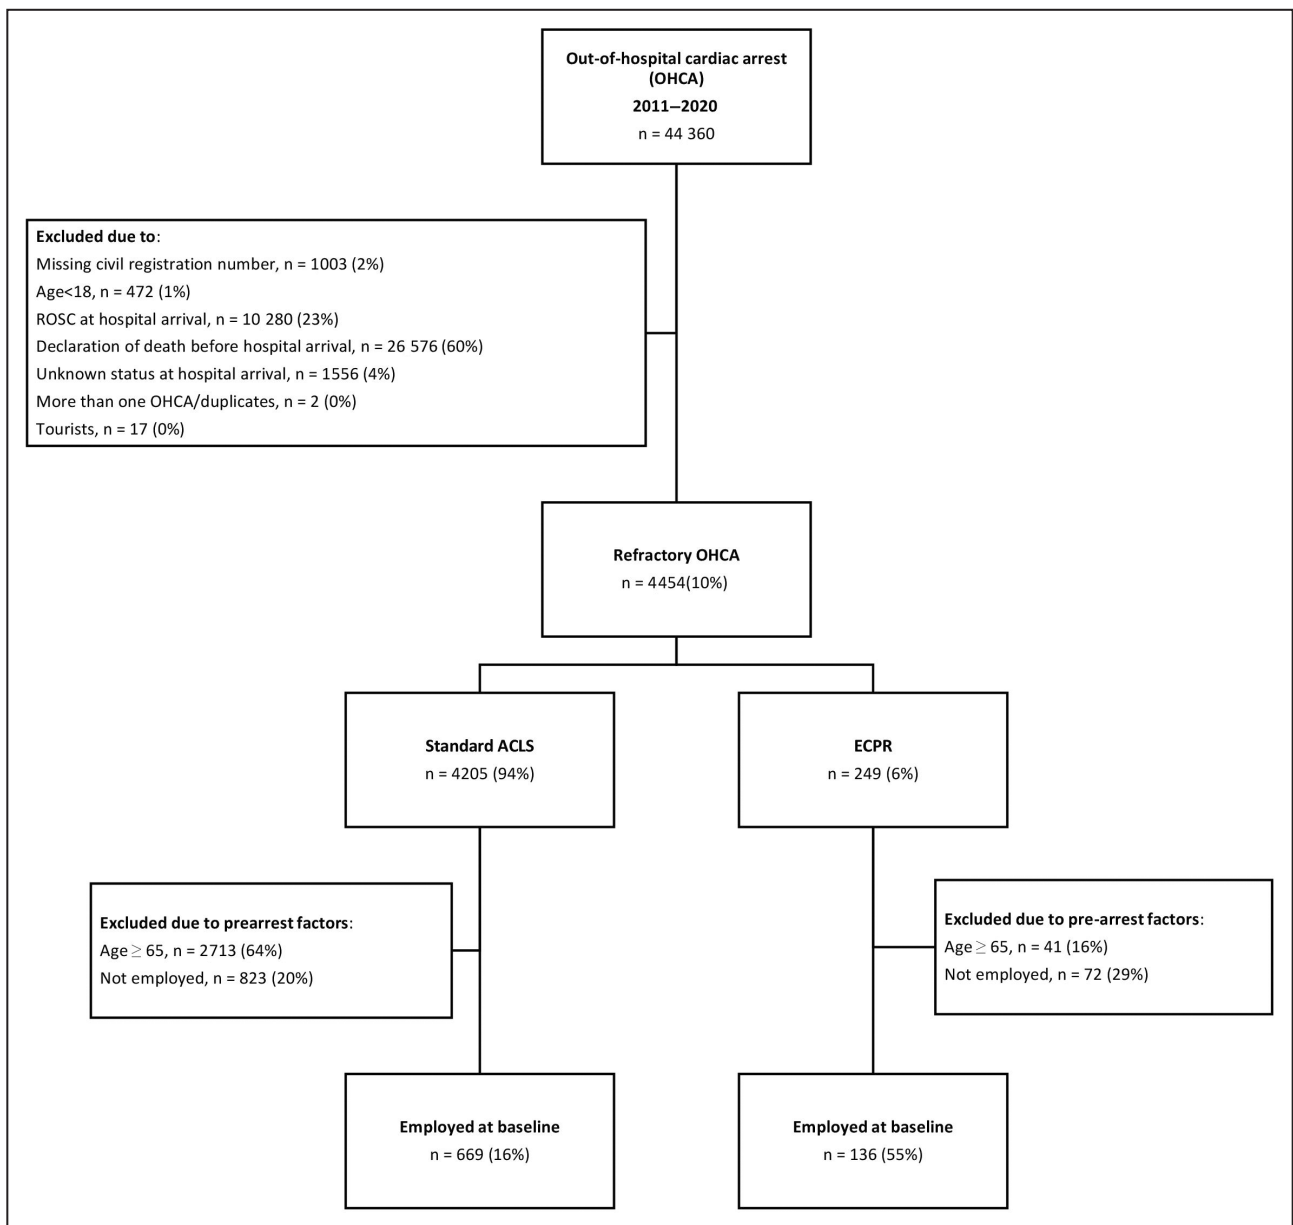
Out-of-hospital cardiac arrest (OHCA)
2011–2020
n = 44 360

Excluded due to:
Missing civil registration number, n = 1003 (2%)
Age<18, n = 472 (1%)
ROSC at hospital arrival, n = 10 280 (23%)
Declaration of death before hospital arrival, n = 26 576 (60%)
Unknown status at hospital arrival, n = 1556 (4%)
More than one OHCA/duplicates, n = 2 (0%)
Tourists, n = 17 (0%)

Refractory OHCA
n = 4454(10%)

Standard ACLS
n = 4205 (94%)

ECPR
n = 249 (6%)

Excluded due to prearrest factors:
Age $\geq$ 65, n = 2713 (64%)
Not employed, n = 823 (20%)

Excluded due to pre-arrest factors:
Age $\geq$ 65, n = 41 (16%)
Not employed, n = 72 (29%)

Employed at baseline
n = 669 (16%)

Employed at baseline
n = 136 (55%)